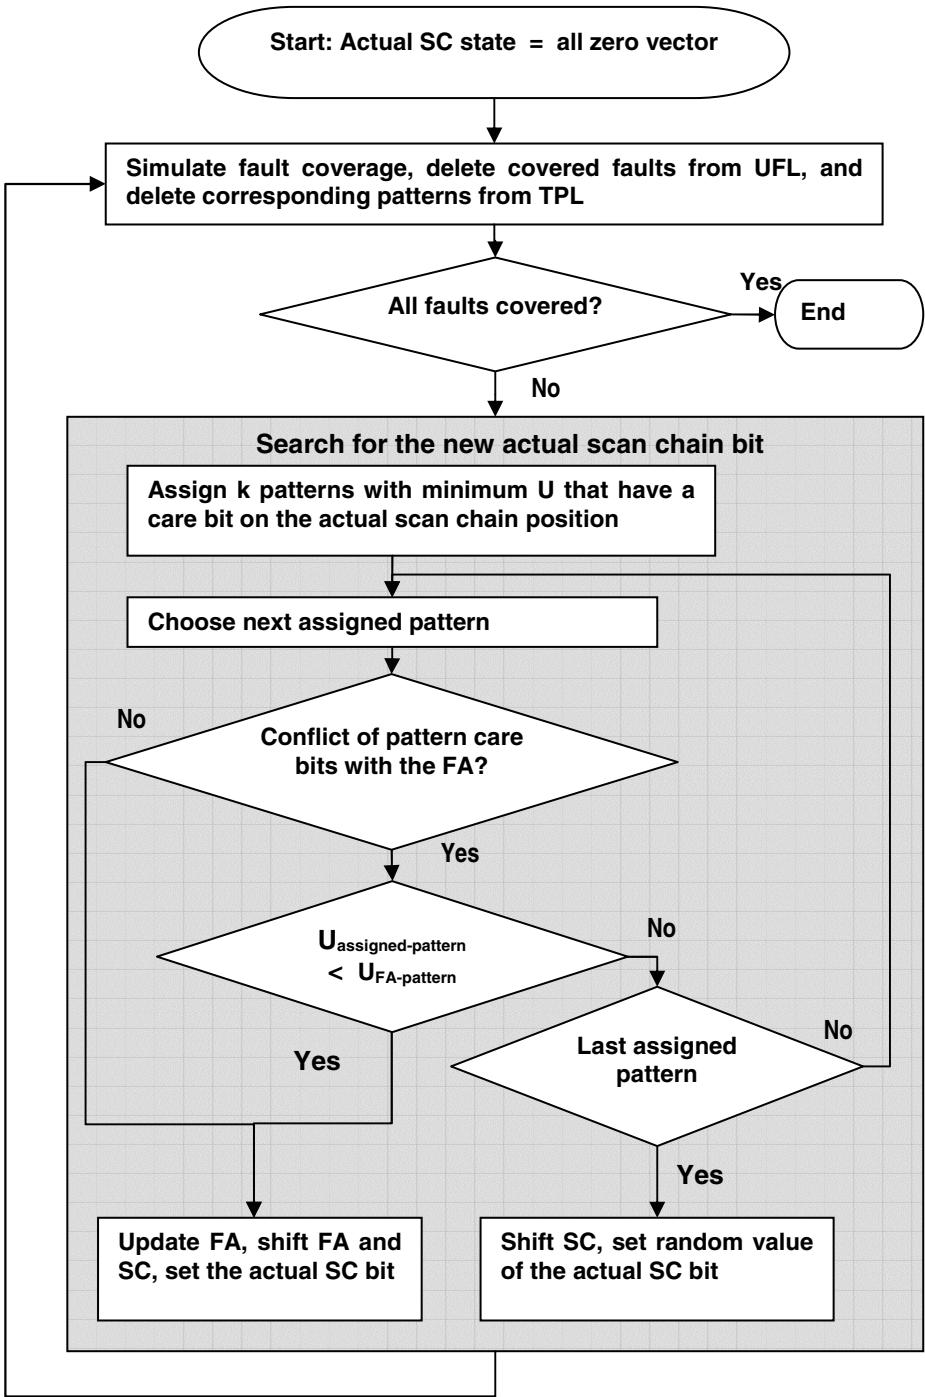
Start: Actual SC state = all zero vector

Simulate fault coverage, delete covered faults from UFL, and delete corresponding patterns from TPL

All faults covered?

Yes

End

No

Search for the new actual scan chain bit

Assign k patterns with minimum U that have a care bit on the actual scan chain position

Choose next assigned pattern

No

Conflict of pattern care bits with the FA?

Yes

$U_{assigned-pattern}$ < $U_{FA-pattern}$

No

Last assigned pattern

No

Yes

Yes

Update FA, shift FA and SC, set the actual SC bit

Shift SC, set random value of the actual SC bit